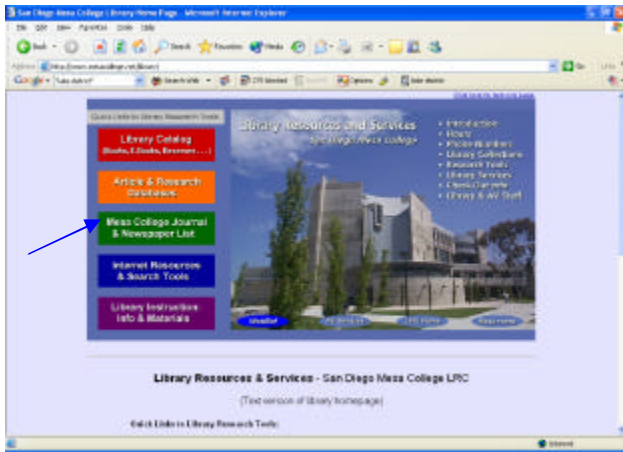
San Diego Mesa College Library Home Page - Microsoft Internet Explorer

File Edit View Favorites Tools Help

Back Search Favorites Media

Address http://www.sdmesa.sdccd.net/library/

Go Links

Google Search Web

Quick Links to Library Research Tools

Library Catalog (Books, E-Books, Reserves . . .)

Article & Research Databases

Mesa College Journal & Newspaper List

Internet Resources & Search Tools

Library Instruction Info & Materials

Library Resources and Services

San Diego Mesa College

• Introduction
• Hours
• Phone Numbers
• Library Collections
• Research Tools
• Library Services
• Class Contacts
• Library & AV Staff

Library Resources & Services - San Diego Mesa College LRC

(Text version of library homepage)

Quick Links to Library Research Tools:

Internet